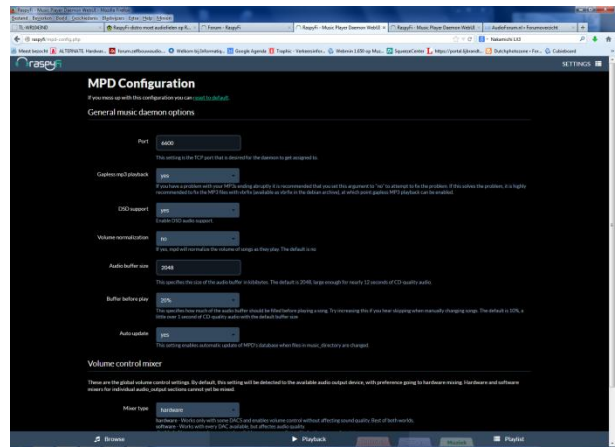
MPD Configuration

If you mess up with this configuration you can reset to default.

General music daemon options

Port
6600
This setting is the TCP port that is desired for the daemon to get assigned to.

Gapless mp3 playback
yes
If you have a problem with your MP3s ending abruptly it is recommended that you set this argument to "no" to attempt to fix the problem. If this solves the problem, it is highly recommended to fix the MP3 files with vbrfix (available as vbrfix in the debian archive), at which point gapless MP3 playback can be enabled.

DSD support
yes
Enable DSD audio support.

Volume normalization
no
If yes, mpd will normalize the volume of songs as they play. The default is no

Audio buffer size
2048
This specifies the size of the audio buffer in kilobytes. The default is 2048, large enough for nearly 12 seconds of CD-quality audio.

Buffer before play
20%
This specifies how much of the audio buffer should be filled before playing a song. Try increasing this if you hear skipping when manually changing songs. The default is 10%, a little over 1 second of CD-quality audio with the default buffer size.

Auto update
yes
This setting enables automatic update of MPD's database when files in music_directory are changed.

Volume control mixer

These are the global volume control settings. By default, this setting will be detected to the available audio output device, with preference going to hardware mixing. Hardware and software mixers for individual audio_output sections cannot yet be mixed.

Mixer type
hardware
hardware - Works only with some DACS and enables volume control without affecting sound quality. Best of both worlds.
software - Works with every DAC available, but affects audio quality.

SETTINGS

Browse
Playback
Playlist